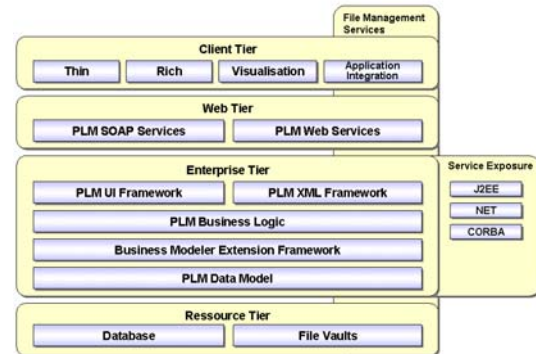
File Management Services

Client Tier

Thin

Rich

Visualisation

Application Integration

Web Tier

PLM SOAP Services

PLM Web Services

Enterprise Tier

PLM UI Framework

PLM XML Framework

PLM Business Logic

Business Modeler Extension Framework

PLM Data Model

Service Exposure

J2EE

NET

CORBA

Ressource Tier

Database

File Vaults